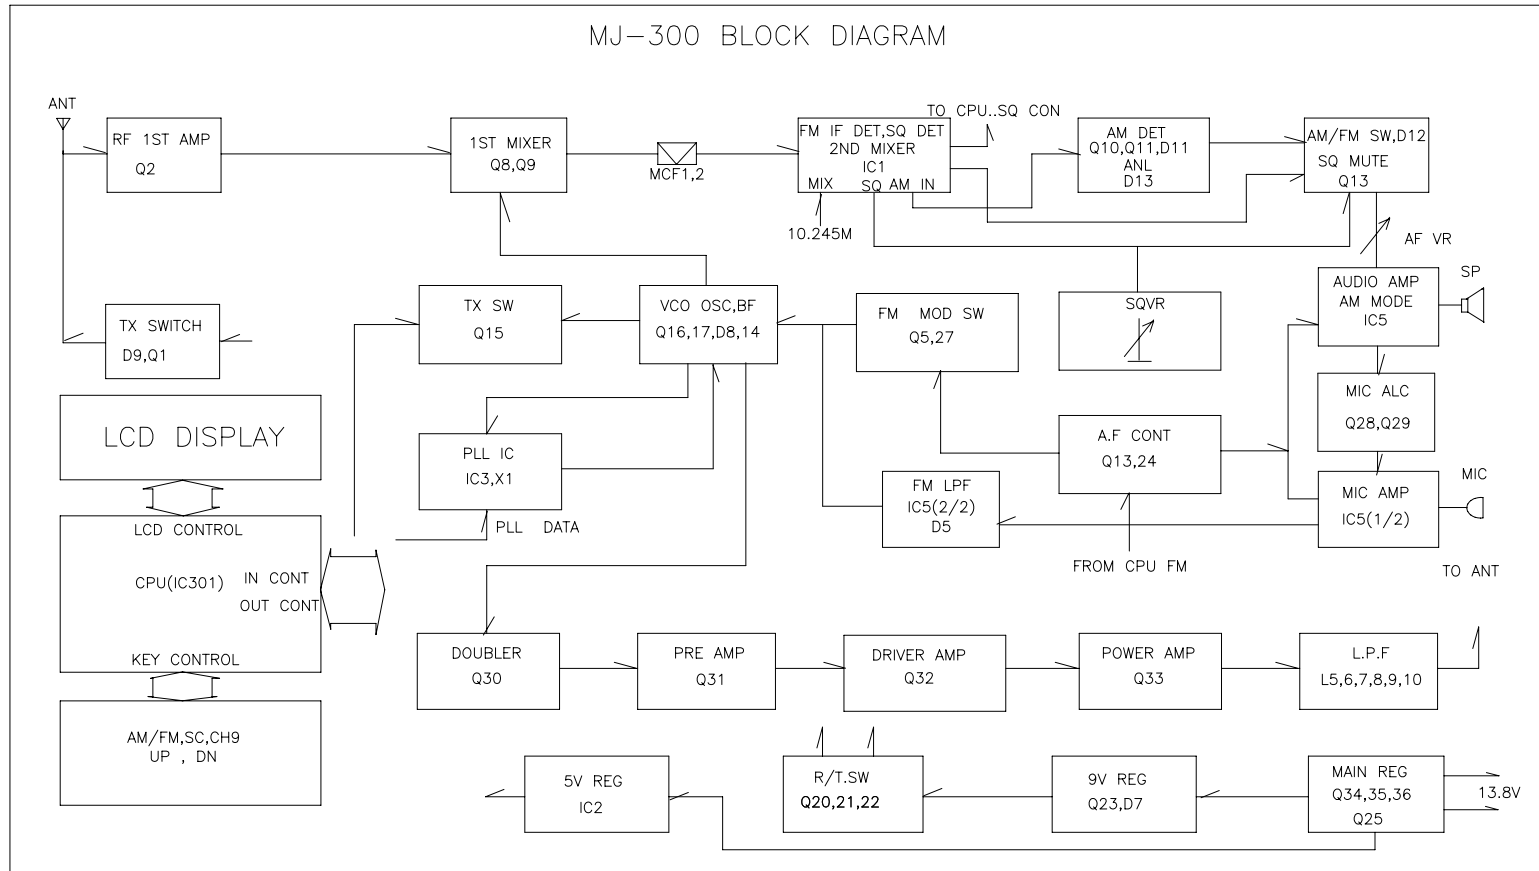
MJ-300 BLOCK DIAGRAM

ANT

RF 1ST AMP
Q2

1ST MIXER
Q8,Q9

MCF1,2

TO CPU..SQ CON

FM IF DET,SQ DET
2ND MIXER
IC1
MIX SQ AM IN

10.245M

AM DET
Q10,Q11,D11
ANL
D13

AM/FM SW,D12
SQ MUTE
Q13

AF VR

SP

TX SWITCH
D9,Q1

TX SW
Q15

VCO OSC,BF
Q16,17,D8,14

FM MOD SW
Q5,27

SQVR

AUDIO AMP
AM MODE
IC5

LCD DISPLAY

PLL IC
IC3,X1

PLL DATA

A.F CONT
Q13,24

MIC ALC
Q28,Q29

FM LPF
IC5(2/2)
D5

MIC

MIC AMP
IC5(1/2)

LCD CONTROL

CPU(IC301)

IN CONT
OUT CONT

FROM CPU FM

TO ANT

KEY CONTROL

DOUBLER
Q30

PRE AMP
Q31

DRIVER AMP
Q32

POWER AMP
Q33

L.P.F
L5,6,7,8,9,10

AM/FM,SC,CH9
UP , DN

5V REG
IC2

R/T.SW
Q20,21,22

9V REG
Q23,D7

MAIN REG
Q34,35,36
Q25

13.8V